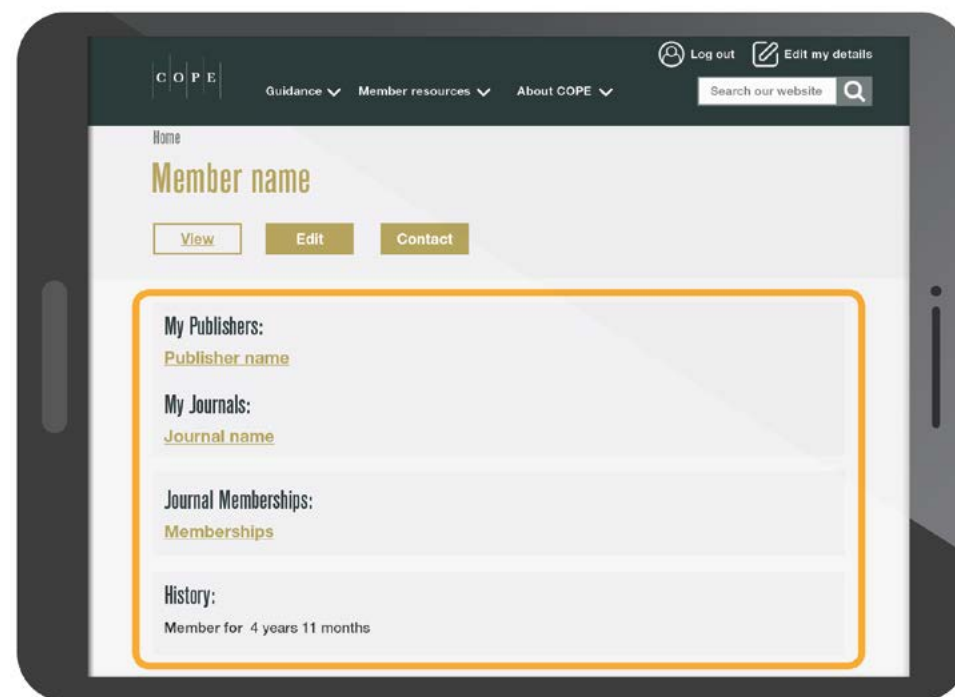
C O P E

Log out Edit my details

Guidance Member resources About COPE

Search our website

Home

Member name

View Edit Contact

My Publishers:

Publisher name

My Journals:

Journal name

Journal Memberships:

Memberships

History:

Member for 4 years 11 months